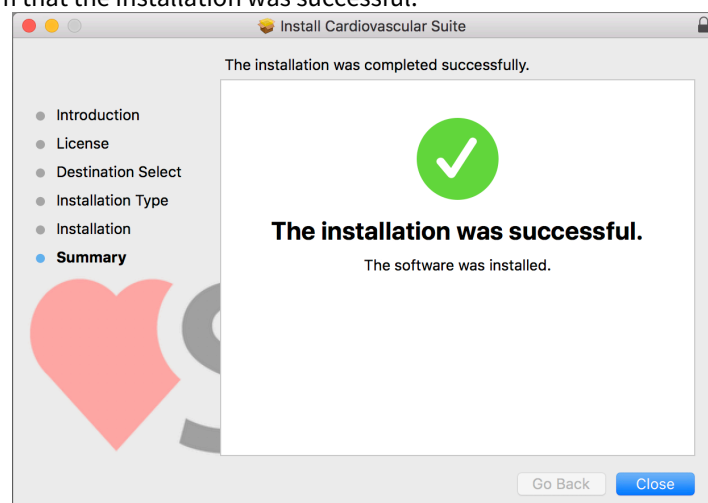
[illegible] that the installation was successful.

Install Cardiovascular Suite

The installation was completed successfully.

Introduction
License
Destination Select
Installation Type
Installation
Summary

The installation was successful.

The software was installed.

Go Back
Close